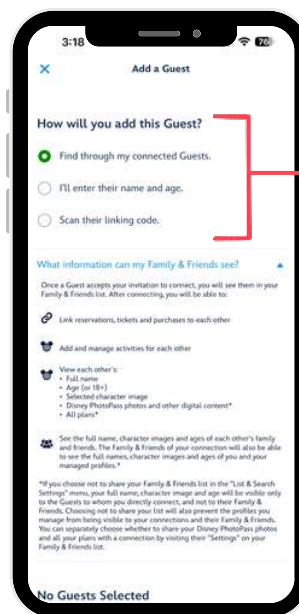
3:18 76

Add a Guest

How will you add this Guest?

Find through my connected Guests.

I'll enter their name and age.

Scan their linking code.

What information can my Family & Friends see?

Once a Guest accepts your invitation to connect, you will see them in your Family & Friends list. After connecting, you will be able to:

Link reservations, tickets and purchases to each other

Add and manage activities for each other

View each other's:
• Full name
• Age (or 18+)
• Selected character image
• Disney PhotoPass photos and other digital content*
• All plans*

See the full name, character images and ages of each other's family and friends. The Family & Friends of your connection will also be able to see the full names, character images and ages of you and your managed profiles.*

*If you choose not to share your Family & Friends list in the "List & Search Settings" menu, your full name, character image and age will be visible only to the Guests to whom you directly connect, and not to their Family & Friends. Choosing not to share your list will also prevent the profiles you manage from being visible to your connections and their Family & Friends. You can separately choose whether to share your Disney PhotoPass photos and all your plans with a connection by visiting their "Settings" on your Family & Friends list.

No Guests Selected